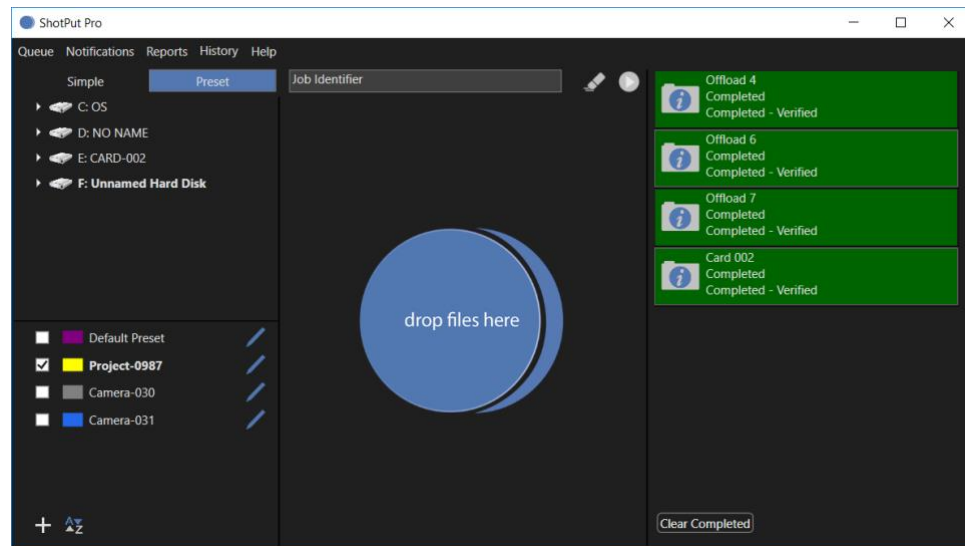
ShotPut Pro

Queue Notifications Reports History Help

Simple Preset

Job Identifier

C: OS
D: NO NAME
E: CARD-002
F: Unnamed Hard Disk

drop files here

Offload 4
Completed
Completed - Verified

Offload 6
Completed
Completed - Verified

Offload 7
Completed
Completed - Verified

Card 002
Completed
Completed - Verified

Default Preset
Project-0987
Camera-030
Camera-031

+ AZ

Clear Completed